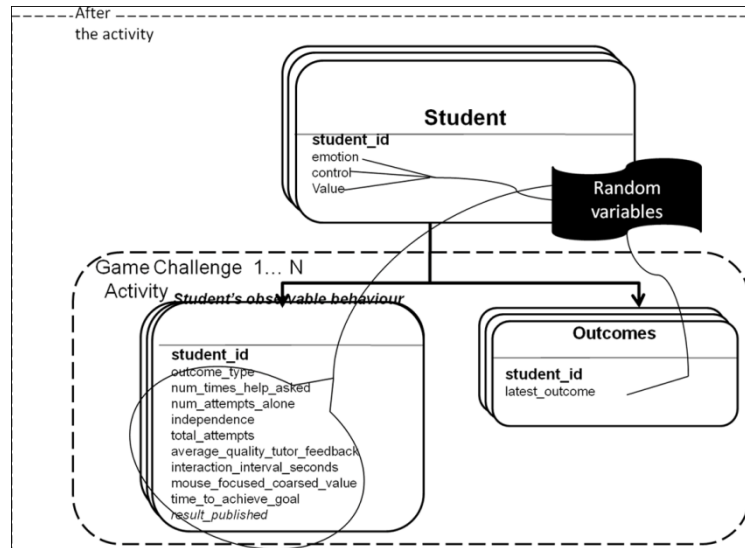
After
the activity

Student
student_id
emotion
control
Value

Random variables

Game Challenge 1… N
Activity
Student's observable behaviour

student_id
outcome_type
num_times_help_asked
num_attempts_alone
independence
total_attempts
average_quality_tutor_feedback
interaction_interval_seconds
mouse_focused_coarsed_value
time_to_achieve_goal
result_published

Outcomes
student_id
latest_outcome